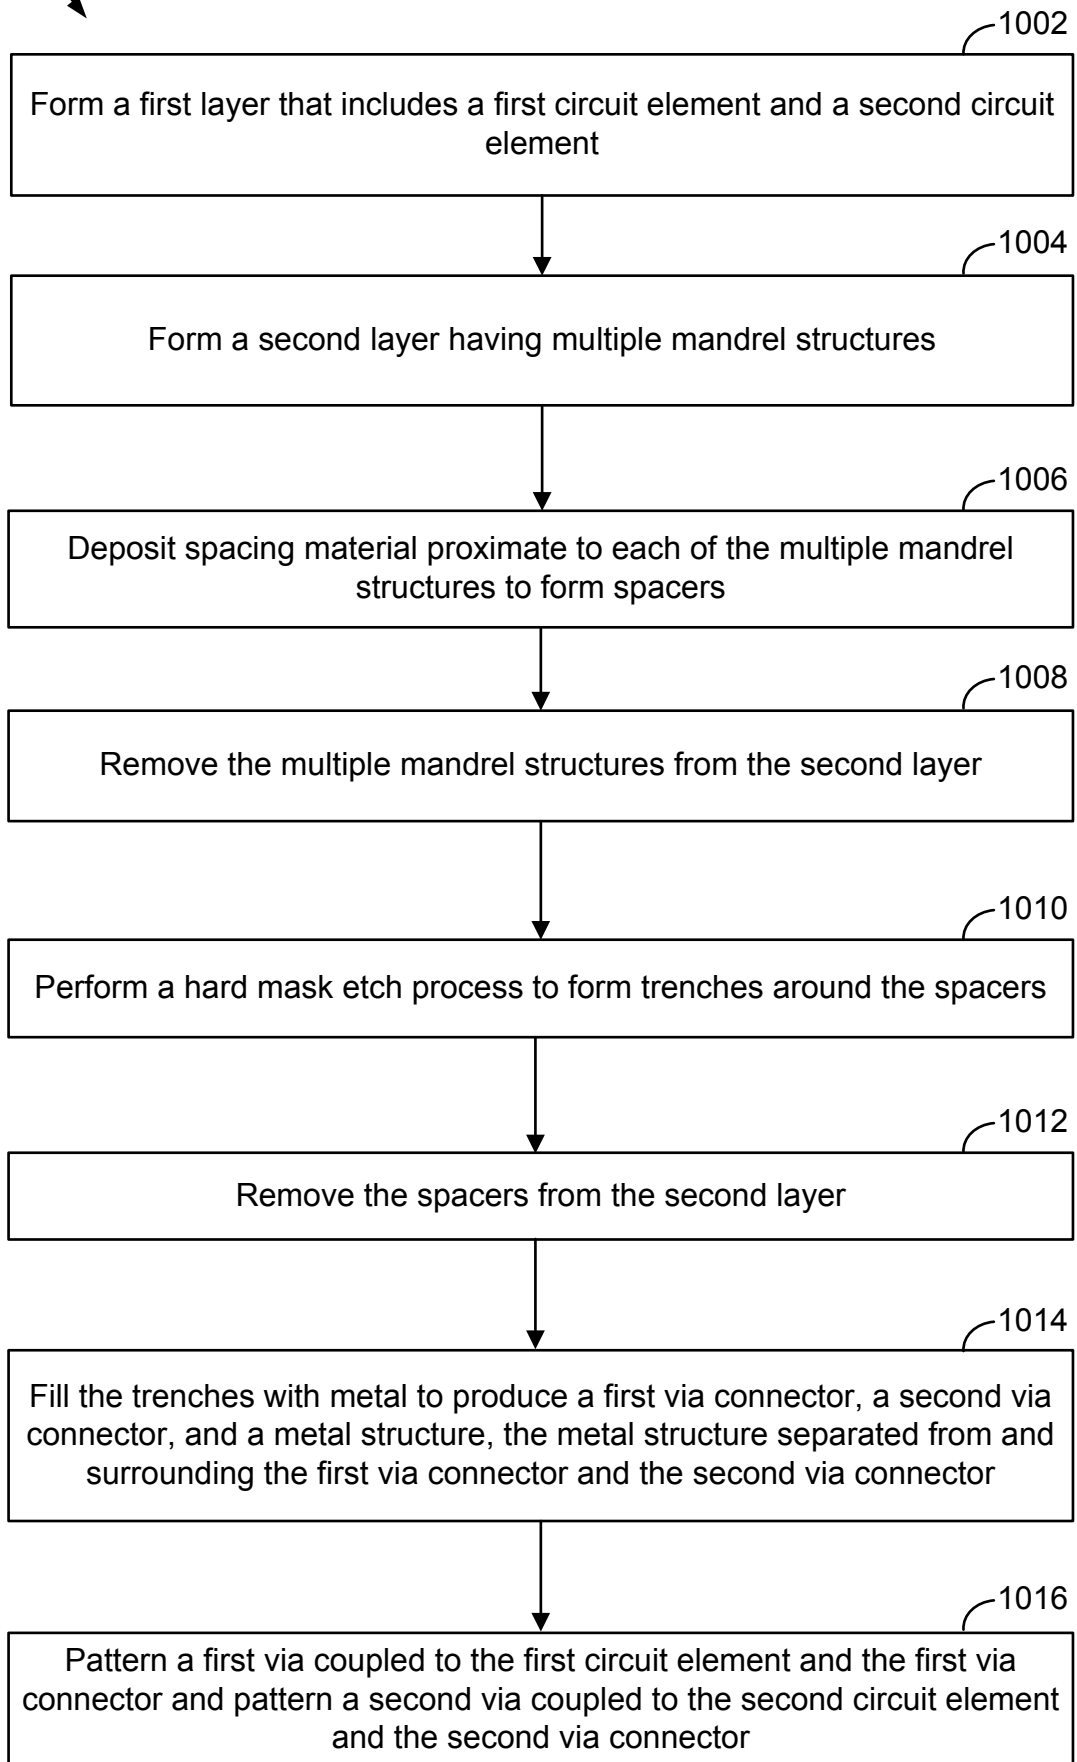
1002

Form a first layer that includes a first circuit element and a second circuit element

1004

Form a second layer having multiple mandrel structures

1006

Deposit spacing material proximate to each of the multiple mandrel structures to form spacers

1008

Remove the multiple mandrel structures from the second layer

1010

Perform a hard mask etch process to form trenches around the spacers

1012

Remove the spacers from the second layer

1014

Fill the trenches with metal to produce a first via connector, a second via connector, and a metal structure, the metal structure separated from and surrounding the first via connector and the second via connector

1016

Pattern a first via coupled to the first circuit element and the first via connector and pattern a second via coupled to the second circuit element and the second via connector